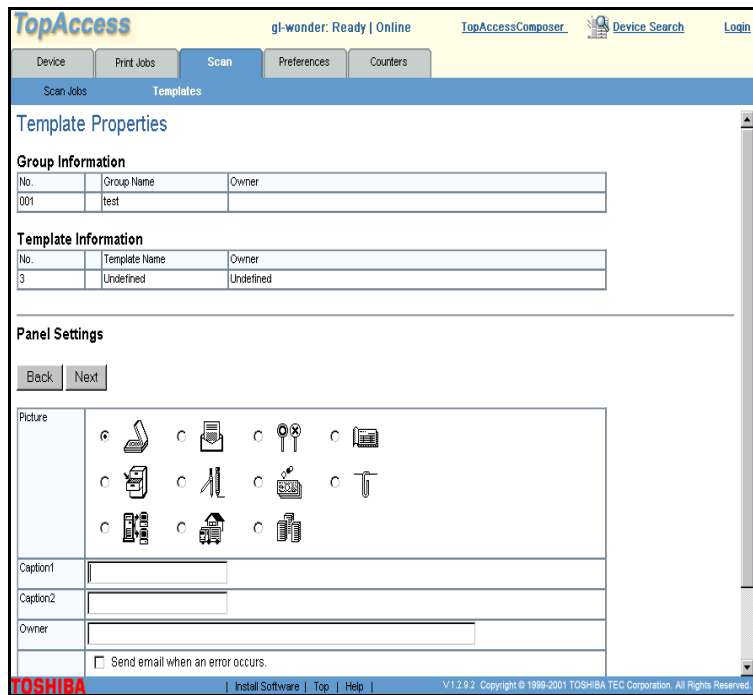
TopAccess

gl-wonder: Ready | Online

TopAccessComposer

Device Search

Login

Device | Print Jobs | Scan | Preferences | Counters

Scan Jobs | Templates

Template Properties

Group Information

| No. | Group Name | Owner |
|---|---|---|
| 001 | test | |

Template Information

| No. | Template Name | Owner |
|---|---|---|
| 3 | Undefined | Undefined |

Panel Settings

Back Next

Picture

Caption1

Caption2

Owner

Send email when an error occurs.

TOSHIBA

| Install Software | Top | Help |

V1.2.9.2 Copyright © 1999-2001 TOSHIBA TEC Corporation. All Rights Reserved.